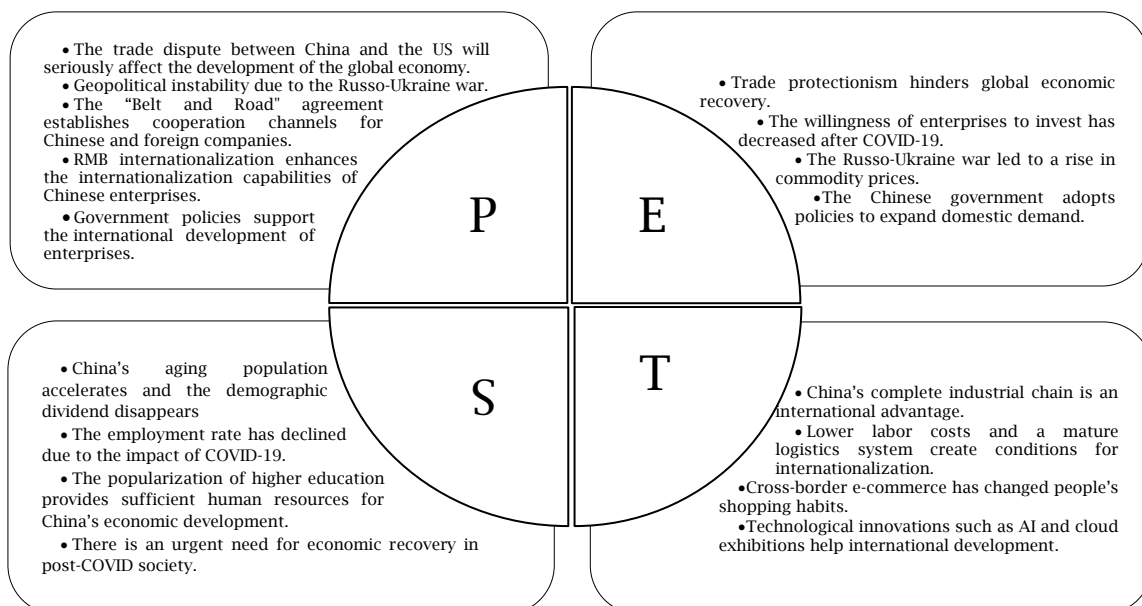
• The trade dispute between China and the US will seriously affect the development of the global economy.

• Geopolitical instability due to the Russo-Ukraine war.

• The "Belt and Road" agreement establishes cooperation channels for Chinese and foreign companies.

• RMB internationalization enhances the internationalization capabilities of Chinese enterprises.

• Government policies support the international development of enterprises.

P

E

• Trade protectionism hinders global economic recovery.

• The willingness of enterprises to invest has decreased after COVID-19.

• The Russo-Ukraine war led to a rise in commodity prices.

•The Chinese government adopts policies to expand domestic demand.

• China's aging population accelerates and the demographic dividend disappears

• The employment rate has declined due to the impact of COVID-19.

• The popularization of higher education provides sufficient human resources for China's economic development.

• There is an urgent need for economic recovery in post-COVID society.

S

T

• China's complete industrial chain is an international advantage.

• Lower labor costs and a mature logistics system create conditions for internationalization.

•Cross-border e-commerce has changed people's shopping habits.

•Technological innovations such as AI and cloud exhibitions help international development.